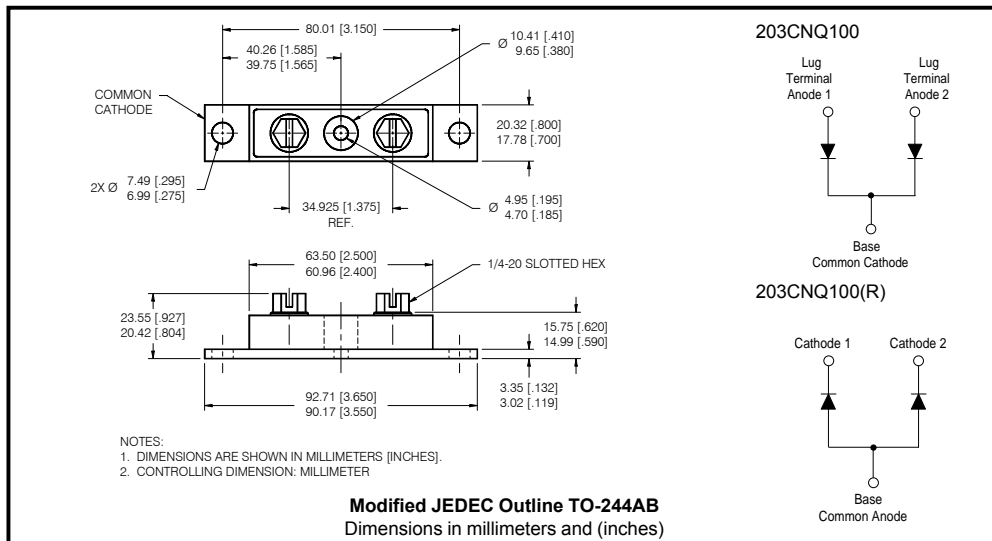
80.01 [3.150]

40.26 [1.585]
39.75 [1.565]

Ø 10.41 [.410]
9.65 [.380]

COMMON CATHODE

20.32 [.800]
17.78 [.700]

2X Ø 7.49 [.295]
6.99 [.275]

34.925 [1.375]
REF.

Ø 4.95 [.195]
4.70 [.185]

63.50 [2.500]
60.96 [2.400]

1/4-20 SLOTTED HEX

23.55 [.927]
20.42 [.804]

15.75 [.620]
14.99 [.590]

3.35 [.132]
3.02 [.119]

92.71 [3.650]
90.17 [3.550]

NOTES:
1. DIMENSIONS ARE SHOWN IN MILLIMETERS [INCHES].
2. CONTROLLING DIMENSION: MILLIMETER

**Modified JEDEC Outline TO-244AB**
Dimensions in millimeters and (inches)

203CNQ100

Lug Terminal Anode 1

Lug Terminal Anode 2

Base
Common Cathode

203CNQ100(R)

Cathode 1

Cathode 2

Base
Common Anode